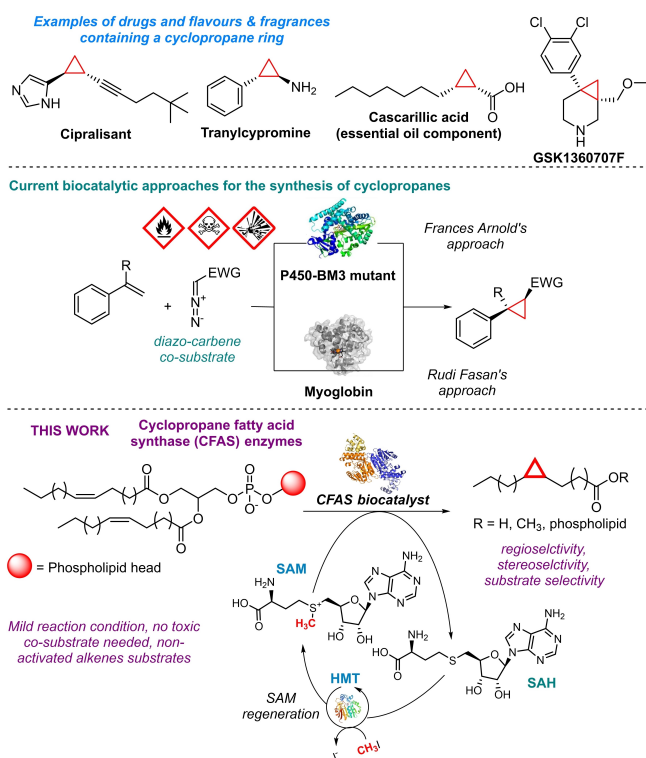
Examples of drugs and flavours & fragrances containing a cyclopropane ring

NH

Cipralisant

$NH_2$

Tranylcypromine

OH

O

Cascarillic acid (essential oil component)

Cl Cl

O

N H

GSK1360707F

Current biocatalytic approaches for the synthesis of cyclopropanes

R

+

EWG

$N^+$

$N^-$

diazo-carbene co-substrate

P450-BM3 mutant

Myoglobin

Frances Arnold's approach

Rudi Fasan's approach

R EWG

THIS WORK

Cyclopropane fatty acid synthase (CFAS) enzymes

O O O P O $O^-$ O

O O

= Phospholipid head

CFAS biocatalyst

OR O

R = H, $CH_3$, phospholipid

regioselctivity, stereoselctivity, substrate selectivity

SAM

$NH_2$

N N N N

$H_2N$

HO O

$S^+$

$H_3C$

O

HO OH

Mild reaction condition, no toxic co-substrate needed, non-activated alkenes substrates

$NH_2$

N N N N

$NH_2$

HO O

S

O

HO OH

SAH

HMT

SAM regeneration

$CH_3I$